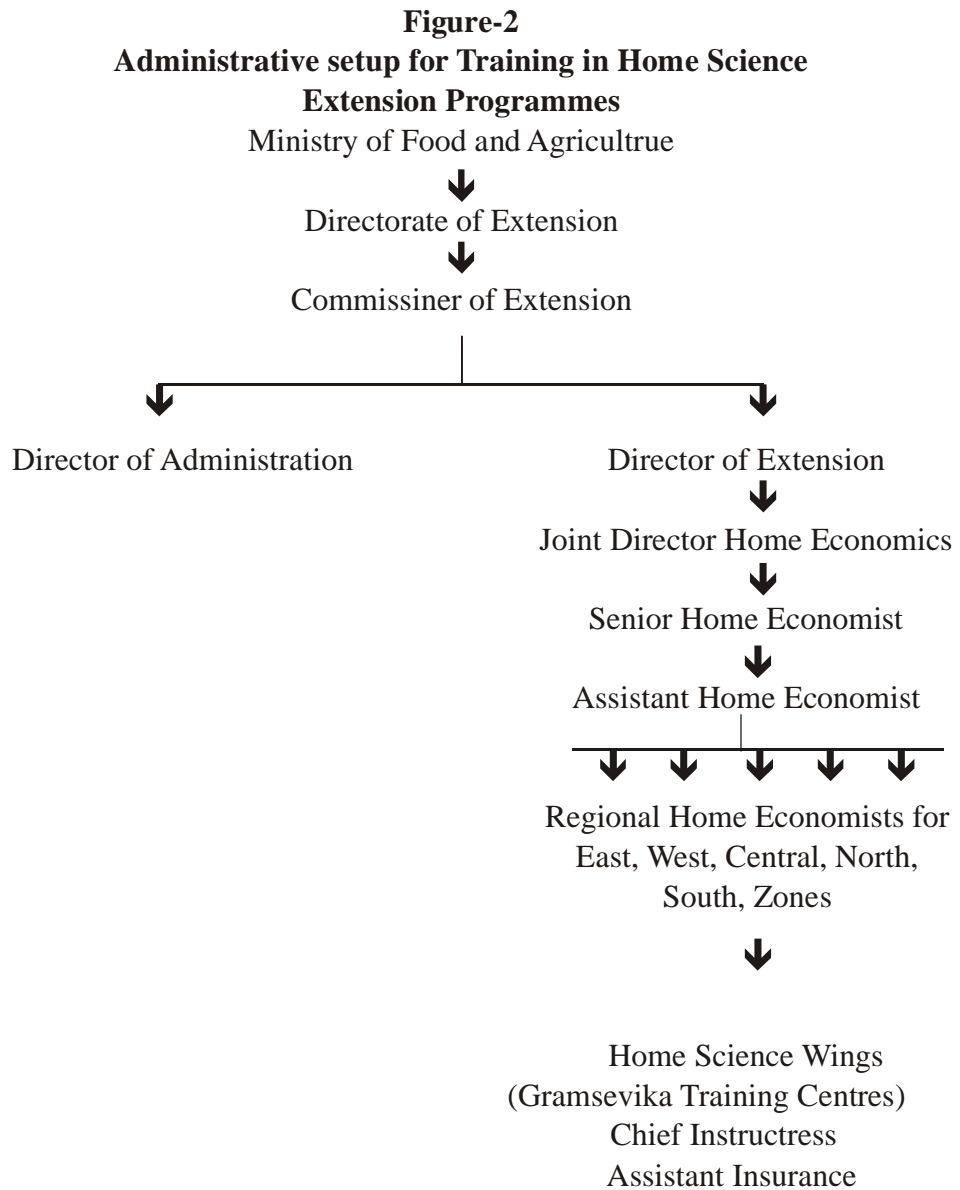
**Figure-2**
**Administrative setup for Training in Home Science Extension Programmes**

Ministry of Food and Agricultrue

Directorate of Extension

Commissiner of Extension

Director of Administration

Director of Extension

Joint Director Home Economics

Senior Home Economist

Assistant Home Economist

Regional Home Economists for East, West, Central, North, South, Zones

Home Science Wings
(Gramsevika Training Centres)
Chief Instructress
Assistant Insurance